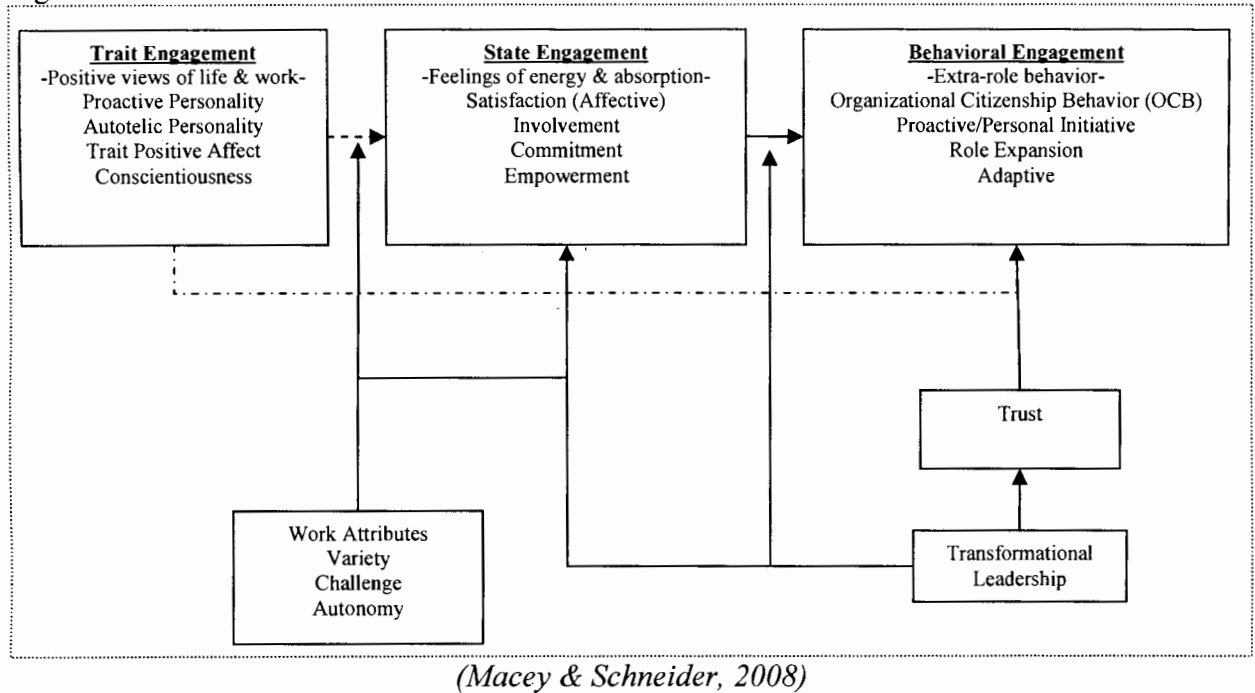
Trait Engagement
-Positive views of life & work-
Proactive Personality
Autotelic Personality
Trait Positive Affect
Conscientiousness

State Engagement
-Feelings of energy & absorption-
Satisfaction (Affective)
Involvement
Commitment
Empowerment

Behavioral Engagement
-Extra-role behavior-
Organizational Citizenship Behavior (OCB)
Proactive/Personal Initiative
Role Expansion
Adaptive

Trust

Work Attributes
Variety
Challenge
Autonomy

Transformational Leadership

(Macey & Schneider, 2008)